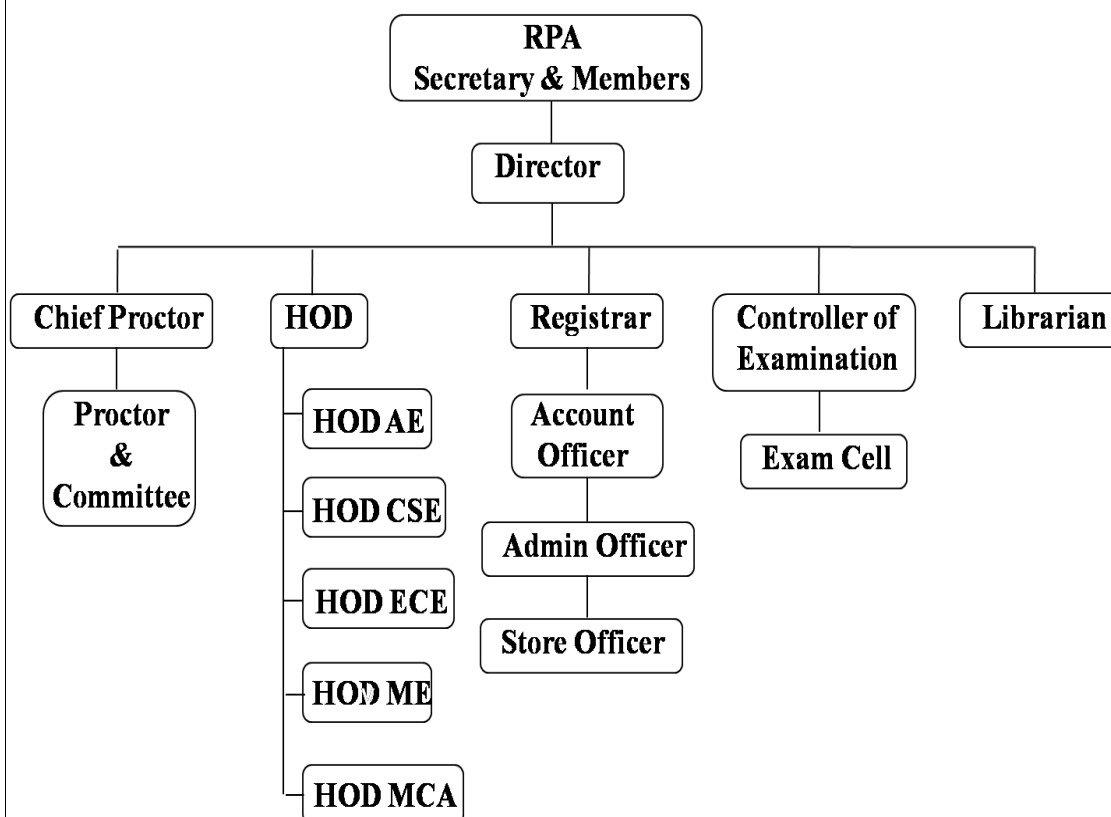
RPA
Secretary & Members

Director

Chief Proctor

Proctor & Committee

HOD

HOD AE

HOD CSE

HOD ECE

HOD ME

HOD MCA

Registrar

Account Officer

Admin Officer

Store Officer

Controller of Examination

Exam Cell

Librarian